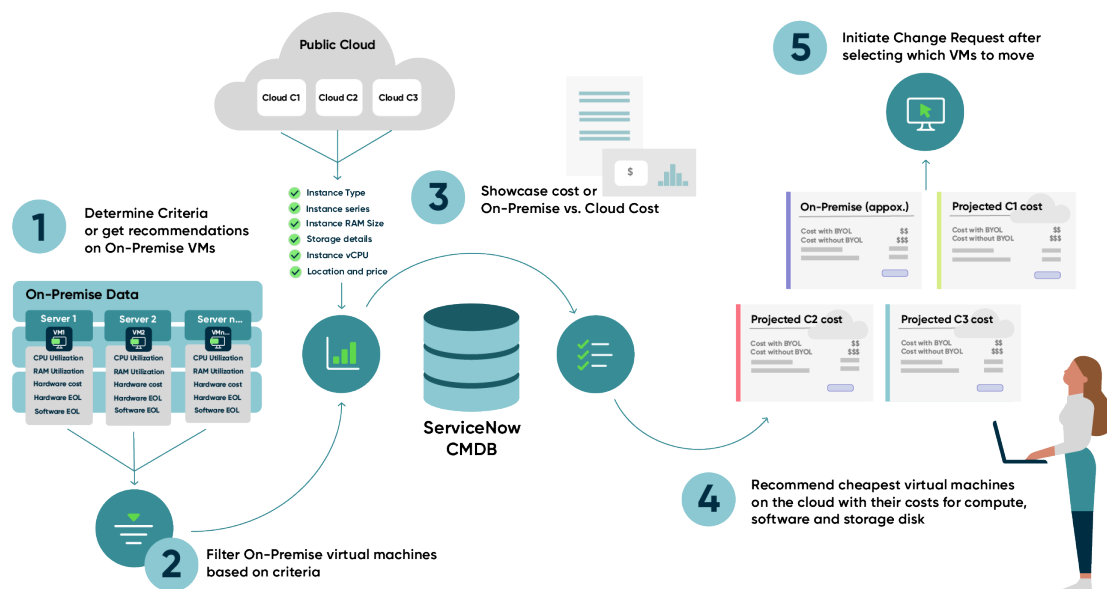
Public Cloud

Cloud C1 Cloud C2 Cloud C3

Instance Type
Instance series
Instance RAM Size
Storage details
Instance vCPU
Location and price

5 Initiate Change Request after selecting which VMs to move

3 Showcase cost or On-Premise vs. Cloud Cost

$

1 Determine Criteria or get recommendations on On-Premise VMs

On-Premise Data

Server 1
VM1
CPU Utilization
RAM Utilization
Hardware cost
Hardware EOL
Software EOL

Server 2
VM2
CPU Utilization
RAM Utilization
Hardware cost
Hardware EOL
Software EOL

Server n...
VMn...
CPU Utilization
RAM Utilization
Hardware cost
Hardware EOL
Software EOL

ServiceNow CMDB

On-Premise (appox.)
Cost with BYOL $$
Cost without BYOL $$$

Projected C1 cost
Cost with BYOL $$
Cost without BYOL $$$

Projected C2 cost
Cost with BYOL $$
Cost without BYOL $$$

Projected C3 cost
Cost with BYOL $$
Cost without BYOL $$$

4 Recommend cheapest virtual machines on the cloud with their costs for compute, software and storage disk

2 Filter On-Premise virtual machines based on criteria